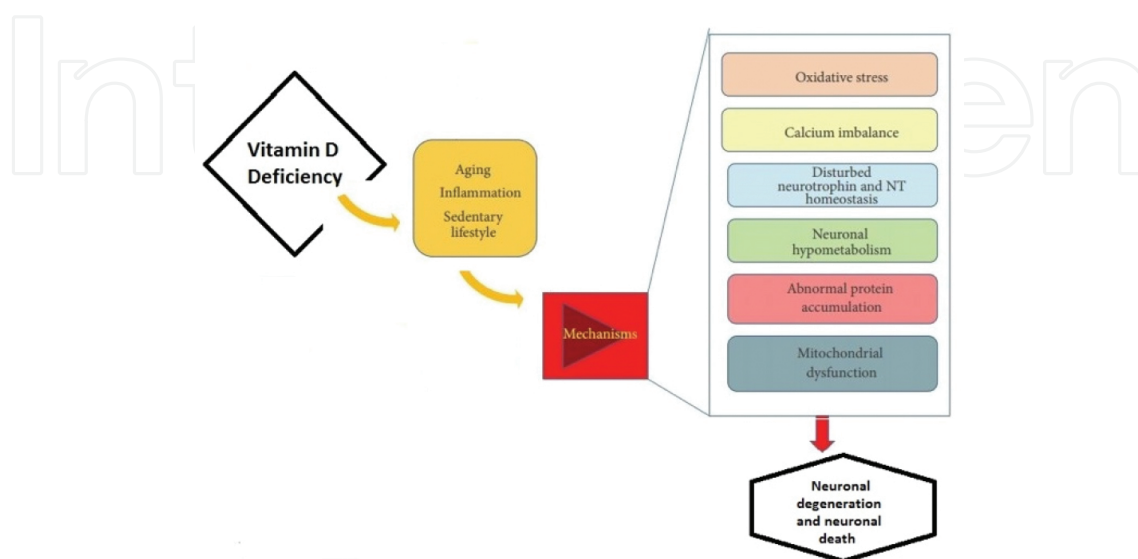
IntechOpen

Vitamin D Deficiency

Aging
Inflammation
Sedentary lifestyle

Mechanisms

Oxidative stress

Calcium imbalance

Disturbed neurotrophin and NT homeostasis

Neuronal hypometabolism

Abnormal protein accumulation

Mitochondrial dysfunction

Neuronal degeneration and neuronal death